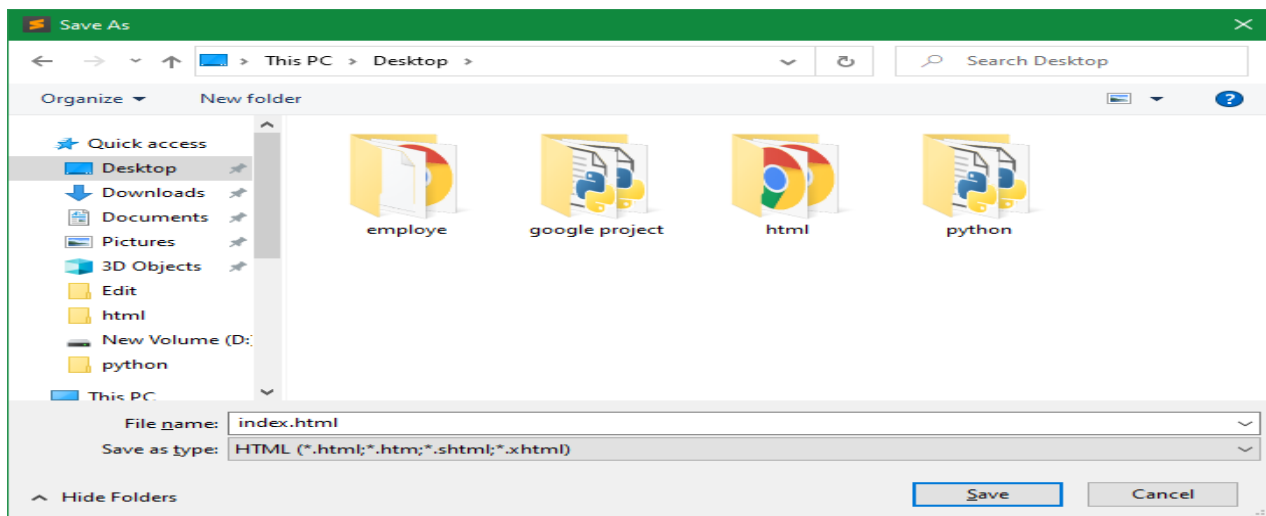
Save As

This PC > Desktop >

Search Desktop

Organize New folder

Quick access
Desktop
Downloads
Documents
Pictures
3D Objects
Edit
html
New Volume (D:)
python
This PC

employe
google project
html
python

File name: index.html
Save as type: HTML (*.html;*.htm;*.shtml;*.xhtml)

Hide Folders

Save
Cancel